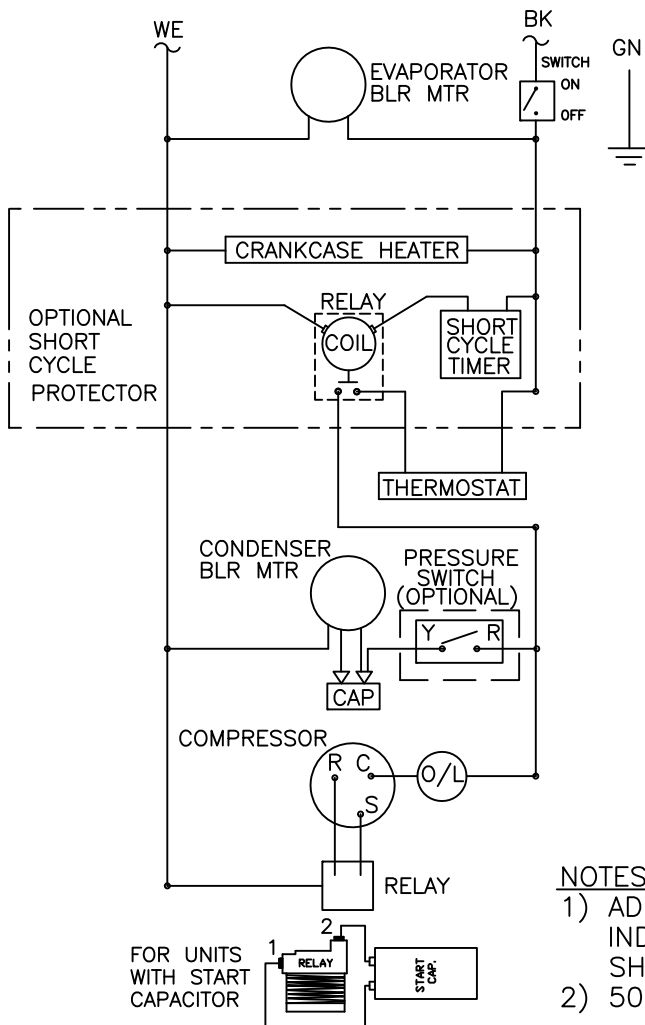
WE

BK

SWITCH
ON
OFF

GN

EVAPORATOR
BLR MTR

CRANKCASE HEATER

OPTIONAL
SHORT
CYCLE
PROTECTOR

RELAY
COIL

SHORT
CYCLE
TIMER

THERMOSTAT

CONDENSER
BLR MTR

PRESSURE
SWITCH
(OPTIONAL)

Y
R

CAP

COMPRESSOR

R
C
S

O/L

RELAY

FOR UNITS
WITH START
CAPACITOR

1
2
RELAY

START
CAP.

NOTES
1) AD
IND
SH
2) 50